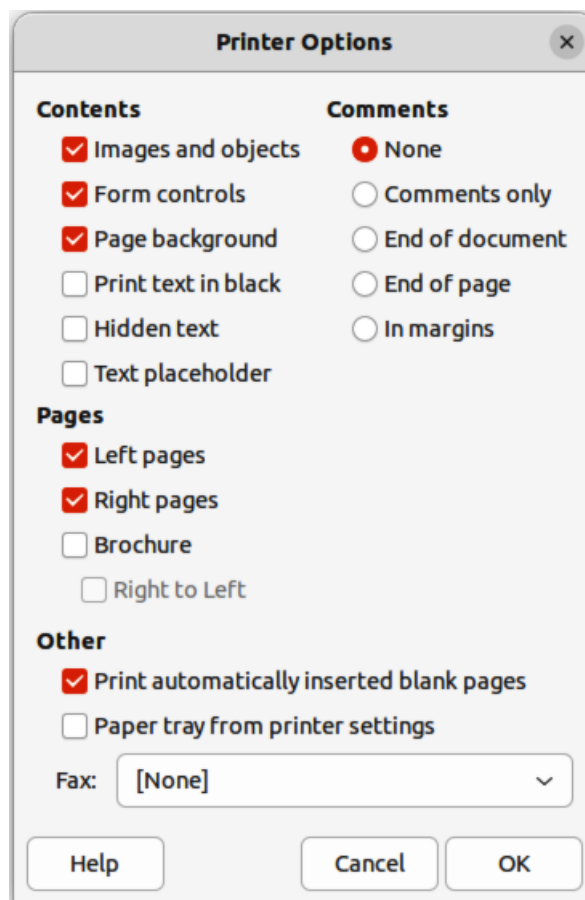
Printer Options

Contents
Images and objects
Form controls
Page background
Print text in black
Hidden text
Text placeholder

Comments
None
Comments only
End of document
End of page
In margins

Pages
Left pages
Right pages
Brochure
Right to Left

Other
Print automatically inserted blank pages
Paper tray from printer settings

Fax: [None]

Help
Cancel
OK